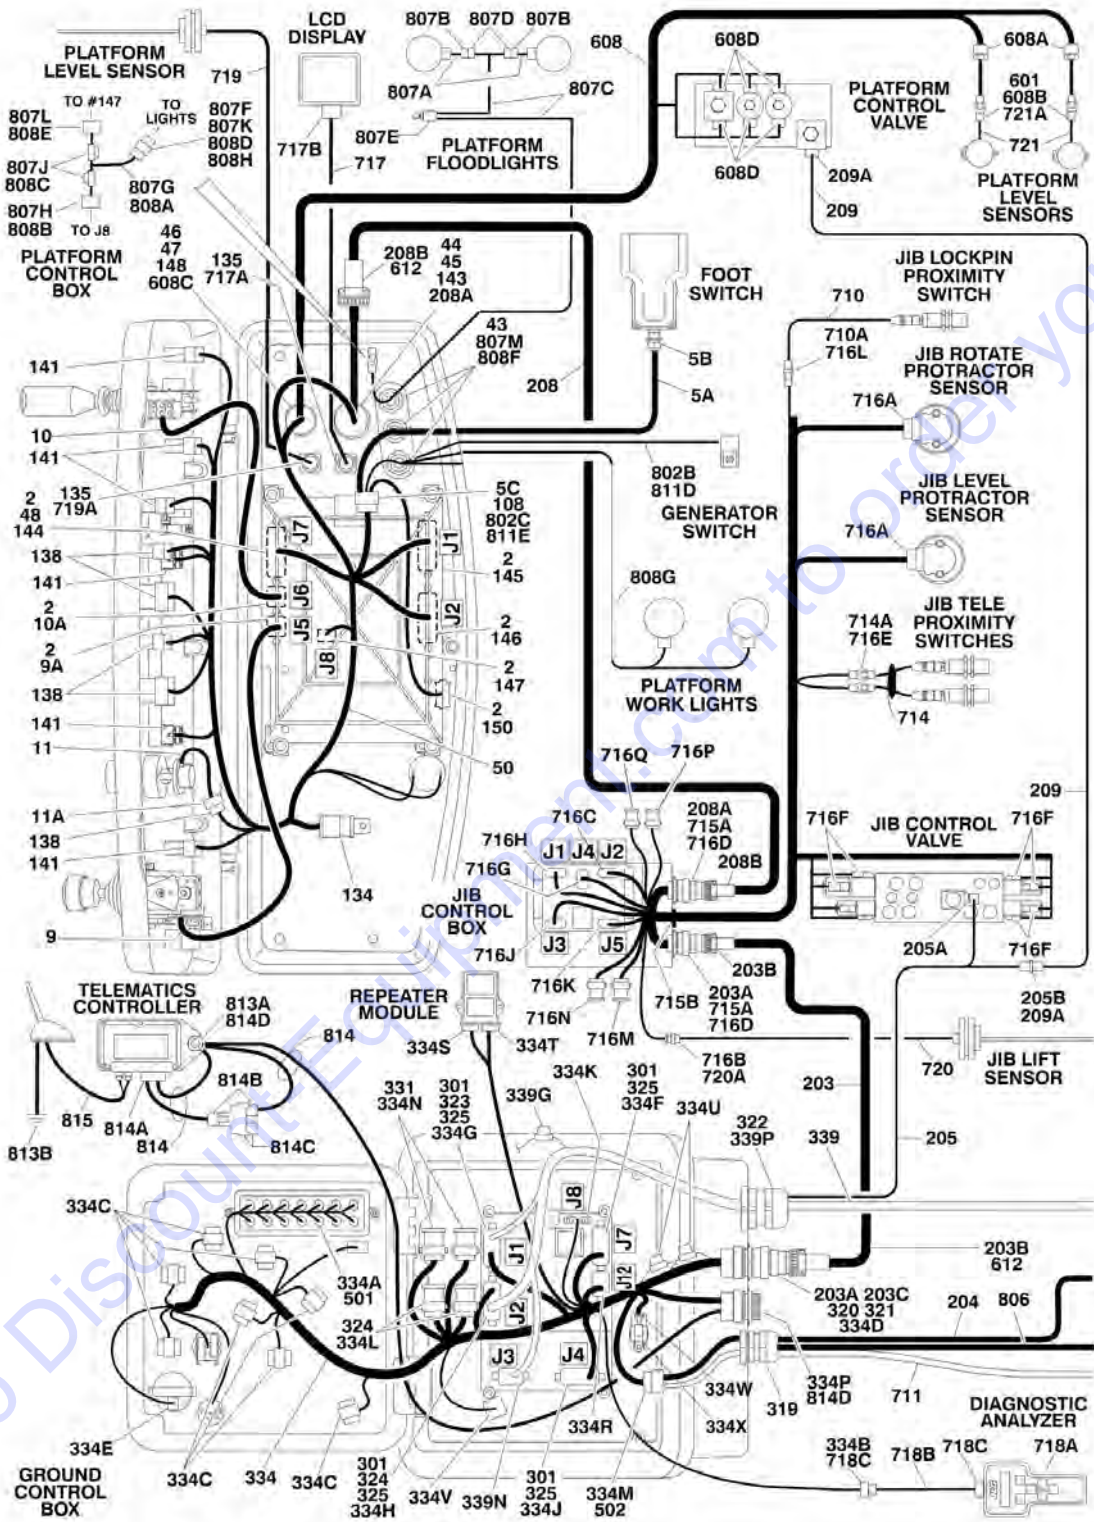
LCD DISPLAY
807B 807D 807B
608
608D
608A
PLATFORM LEVEL SENSOR
719
807A
807C
PLATFORM CONTROL VALVE
601 608B 721A
TO #147
TO LIGHTS
807L 808E
807F 807K 808D 808H
807E
717B
717
PLATFORM FLOODLIGHTS
721
608D
209A
PLATFORM LEVEL SENSORS
807J 808C
807G 808A
209
807H 808B
TO J8
46 47 148 608C
135 717A
208B 612
44 45 143 208A
PLATFORM CONTROL BOX
FOOT SWITCH
JIB LOCKPIN PROXIMITY SWITCH
710
43 807M 808F
5B
710A 716L
JIB ROTATE PROTRACTOR SENSOR
141
208
5A
716A
10
141
802B 811D
GENERATOR SWITCH
2 48 144
135 719A
5C 108 802C 811E
JIB LEVEL PROTRACTOR SENSOR
J7
J1
716A
138
2 145
141
J6
808G
2 10A
J5
J2
2 146
JIB TELE PROXIMITY SWITCHES
714A 716E
2 9A
J8
2 147
138
PLATFORM WORK LIGHTS
714
141
2 150
11
50
716Q 716P
209
11A
716C
208A 715A 716D
716F
JIB CONTROL VALVE
716F
138
716H
141
J1 J4 J2
716G
208B
134
JIB CONTROL BOX
9
J3 J5
716J
205A
716F
203B
TELEMATICS CONTROLLER
813A 814D
REPEATER MODULE
716K
203A 715A 716D
205B 209A
715B
814
334S
716N
334T
716M
716B 720A
720
JIB LIFT SENSOR
814B
331 334N
301 323 325 334G
334K
301 325 334F
203
815
814A
814
339G
334U
813B
814C
322 339P
339
205
334C
J8
J1
J7
203B 612
334A 501
J12
203A 203C 320 321 334D
204 806
324 334L
J2
J3
J4
334W
334P 814D
711
DIAGNOSTIC ANALYZER
334X
319
334R
334E
334B 718C
718B 718C
718A
GROUND CONTROL BOX
334C
334
334C
301 324 325 334H
334V
339N
301 325 334J
334M 502